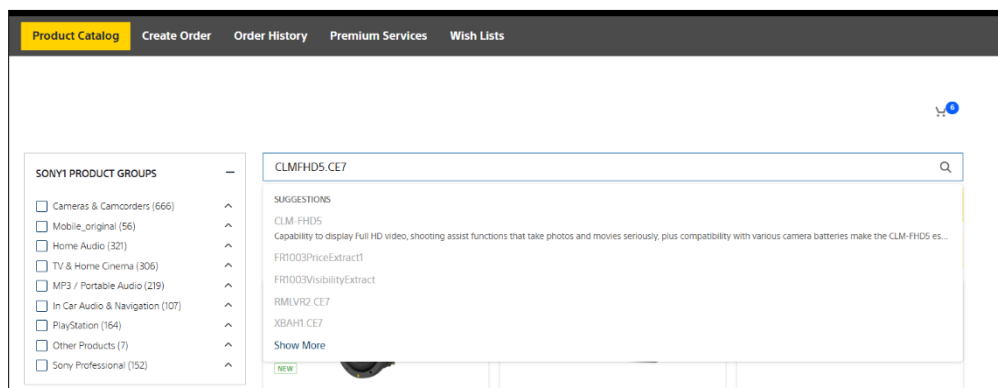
Product Catalog Create Order Order History Premium Services Wish Lists

6

SONY1 PRODUCT GROUPS −

Cameras & Camcorders (666)
Mobile_original (56)
Home Audio (321)
TV & Home Cinema (306)
MP3 / Portable Audio (219)
In Car Audio & Navigation (107)
PlayStation (164)
Other Products (7)
Sony Professional (152)

CLMFHD5.CE7

SUGGESTIONS

CLM-FHD5
Capability to display Full HD video, shooting assist functions that take photos and movies seriously, plus compatibility with various camera batteries make the CLM-FHD5 es...

FR1003PriceExtract1

FR1003VisibilityExtract

RMLVR2.CE7

XBAH1.CE7

Show More

NEW